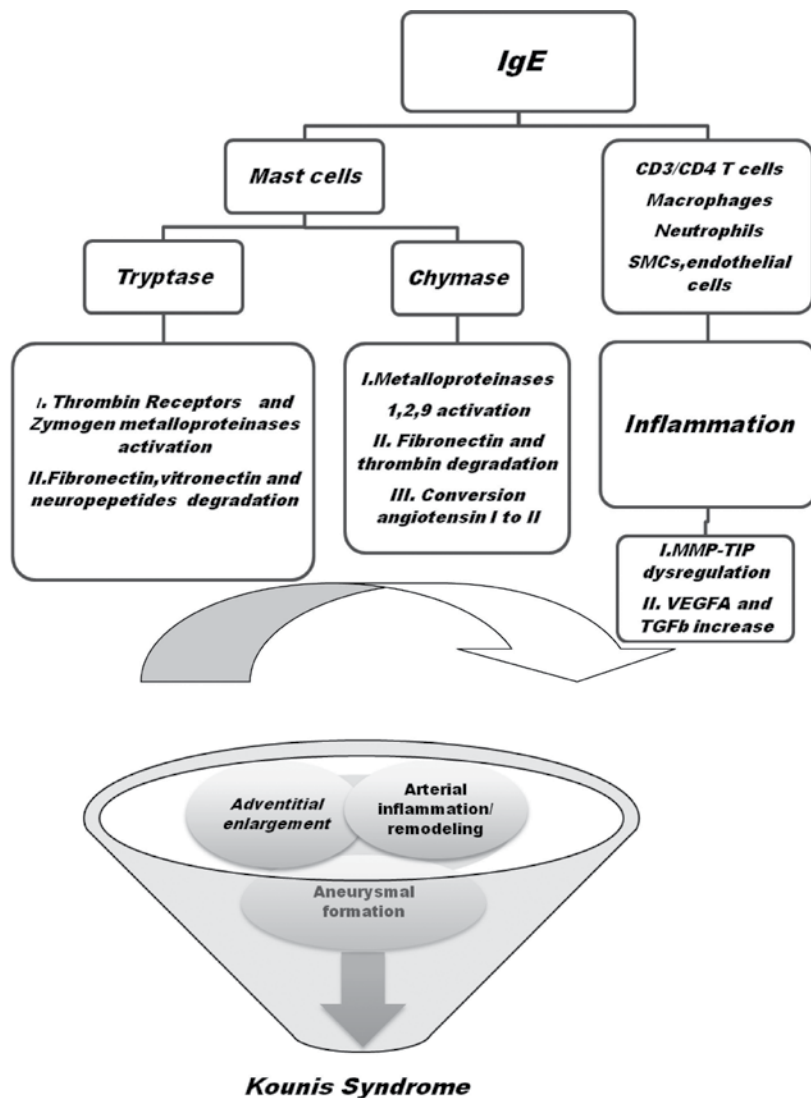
IgE

Mast cells

CD3/CD4 T cells
Macrophages
Neutrophils
SMCs,endothelial cells

Tryptase

Chymase

I. Thrombin Receptors and Zymogen metalloproteinases activation
II.Fibronectin,vitronectin and neuropepetides degradation

I.Metalloproteinases 1,2,9 activation
II. Fibronectin and thrombin degradation
III. Conversion angiotensin I to II

Inflammation

I.MMP-TIP dysregulation
II. VEGFA and TGFb increase

Adventitial enlargement

Arterial inflammation/ remodeling

Aneurysmal formation

Kounis Syndrome